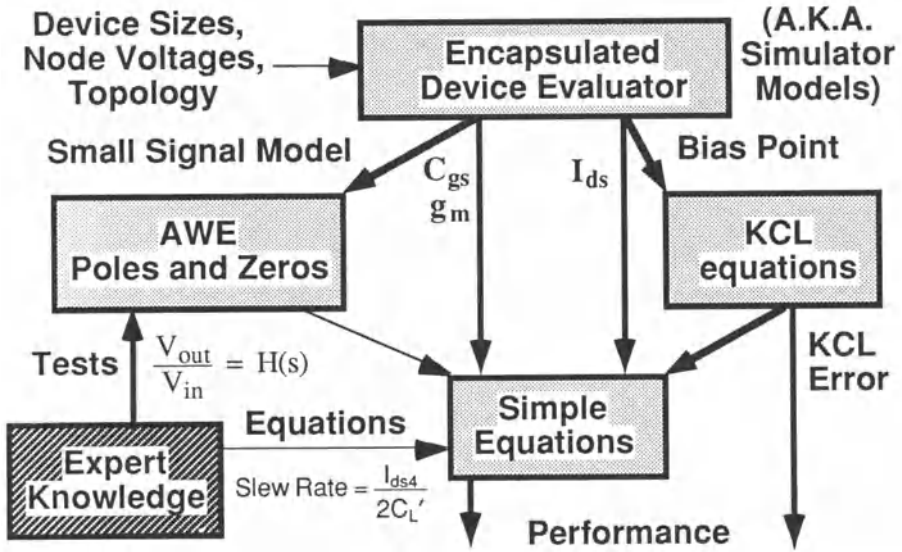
Device Sizes, Node Voltages, Topology

Encapsulated Device Evaluator

(A.K.A. Simulator Models)

Small Signal Model

$C_{gs}$
$g_m$

$I_{ds}$

Bias Point

AWE Poles and Zeros

KCL equations

Tests

$\frac{V_{out}}{V_{in}} = H(s)$

KCL Error

Equations

Simple Equations

Expert Knowledge

Slew Rate $= \frac{I_{ds4}}{2C_L'}$

Performance